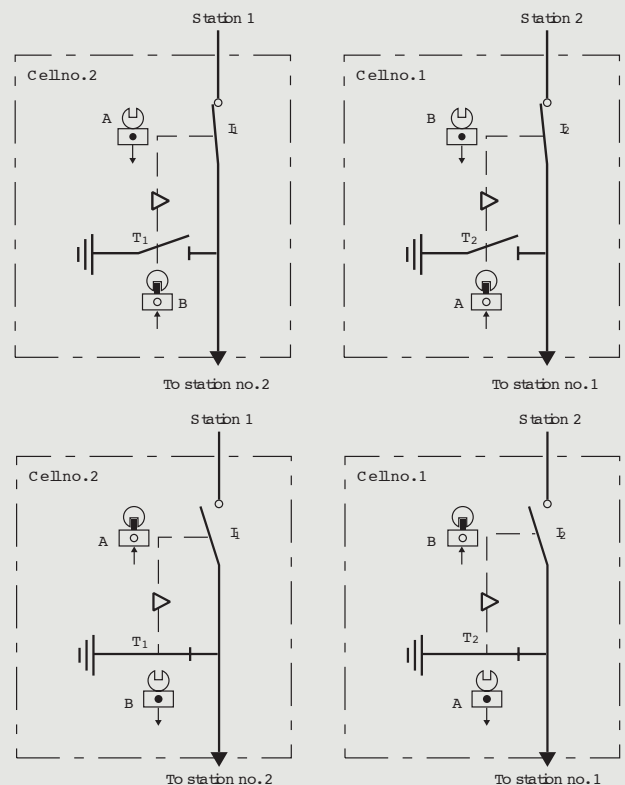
Station 1

Cellno.2

A

$I_1$

$T_1$

B

To station no.2

Station 2

Cellno.1

B

$I_2$

$T_2$

A

To station no.1

Station 1

Cellno.2

A

$I_1$

$T_1$

B

To station no.2

Station 2

Cellno.1

B

$I_2$

$T_2$

A

To station no.1